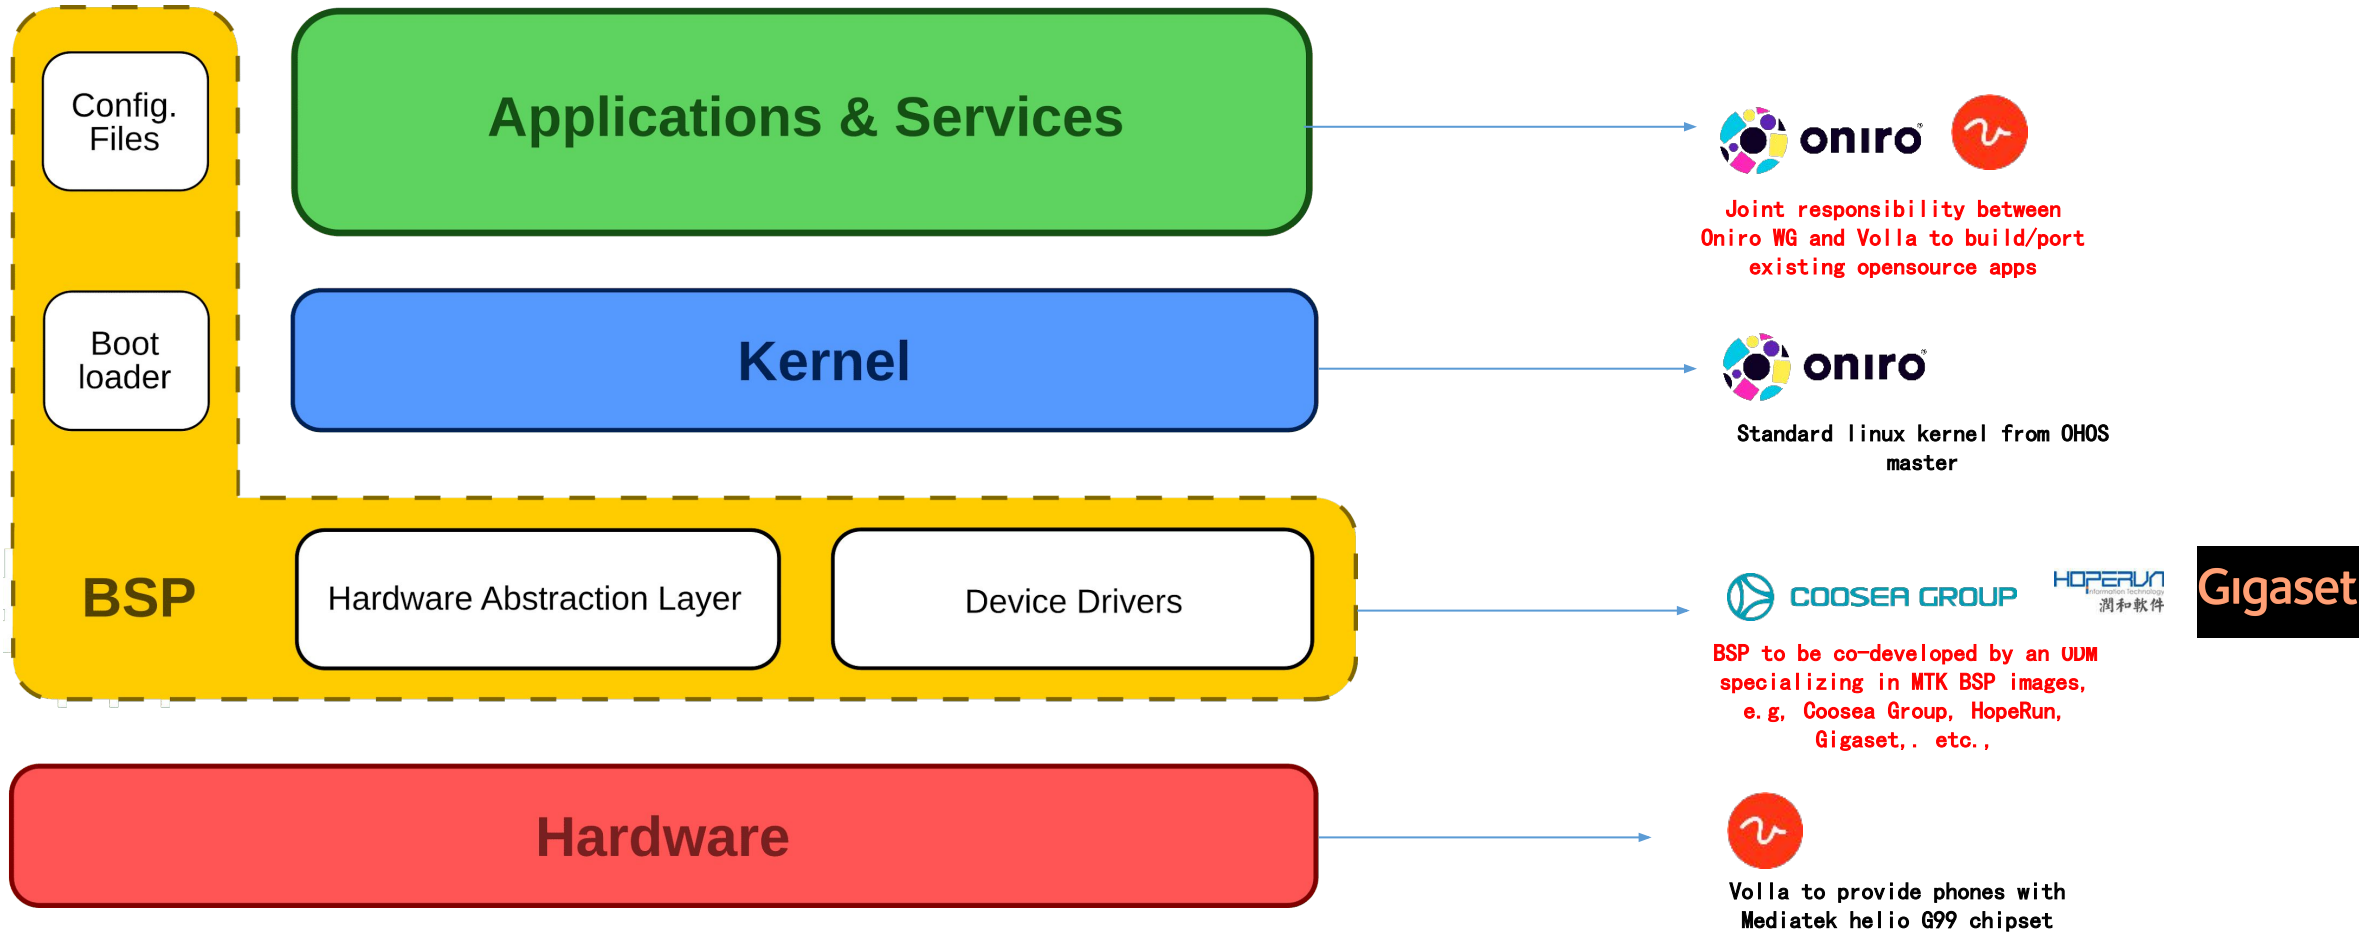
Config. Files

Boot loader

BSP

Applications & Services

Kernel

Hardware Abstraction Layer

Device Drivers

Hardware

oniro

Joint responsibility between Oniro WG and Volla to build/port existing opensource apps

oniro

Standard linux kernel from OHOS master

COOSEA GROUP

HOPERUN Information Technology 潤和軟件

Gigaset

BSP to be co-developed by an ODM specializing in MTK BSP images, e.g, Coosea Group, HopeRun, Gigaset,. etc.,

Volla to provide phones with Mediatek helio G99 chipset